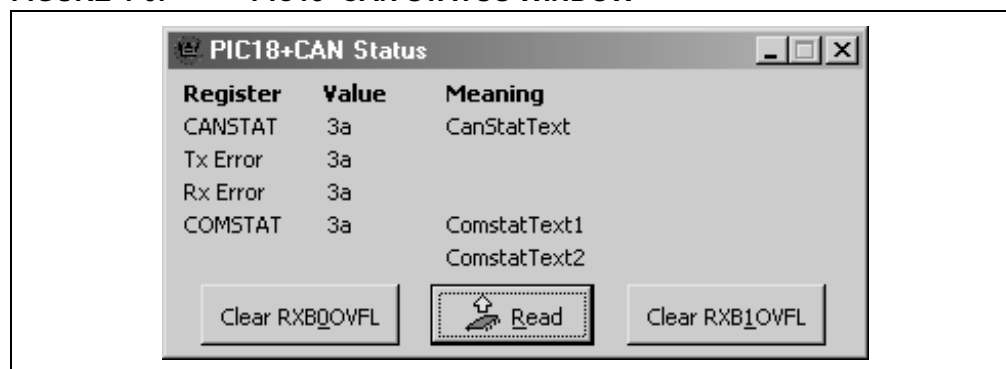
PIC18+CAN Status

| Register | Value | Meaning |
|---|---|---|
| CANSTAT | 3a | CanStatText |
| Tx Error | 3a | |
| Rx Error | 3a | |
| COMSTAT | 3a | ComstatText1 |
| | | ComstatText2 |

Clear RXB0OVFL

Read

Clear RXB1OVFL